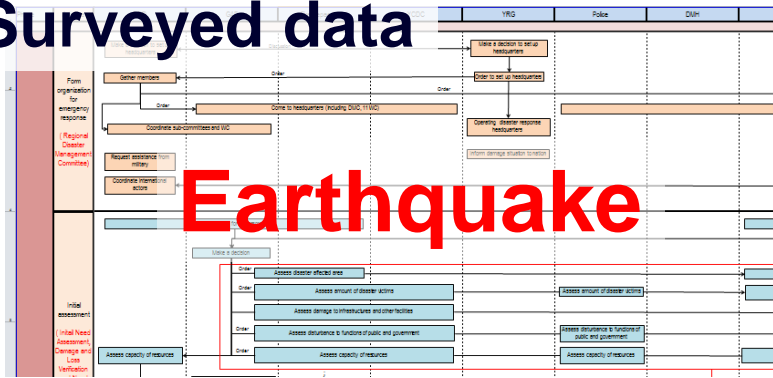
Surveyed data

YRG

Police

DMH

Make a decision to set up headquarters

Form organization for emergency response

( Regional Disaster Management Committee)

Gather members

Order

Order to set up headquarters

Order

Order

Come to headquarters (including DMC, YWC)

Coordinate sub-committees and WC

Operating disaster response headquarters

Request assistance from military

Inform damage situation to nation

Coordinate international actors

Earthquake

Make a decision

Initial assessment

( Initial Need Assessment, Damage and Loss Verification

Order

Assess disaster effected area

Order

Assess amount of disaster victims

Assess amount of disaster victims

Assess damage to infrastructures and other facilities

Order

Assess disturbance to functions of public and government

Assess disturbance to functions of public and government

Order

Assess capacity of resources

Assess capacity of resources

Assess capacity of resources